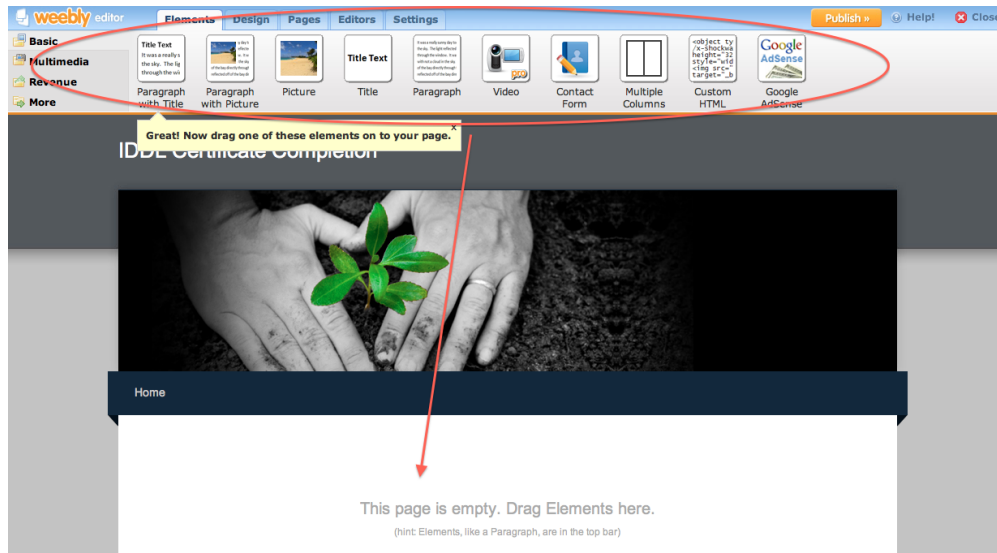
weebly editor

Elements | Design | Pages | Editors | Settings

Publish » | Help! | Close

Basic
Multimedia
Revenue
More

Title Text
It was a really s
the sky. The lig
through the wi

Paragraph with Title | Paragraph with Picture | Picture | Title Text | Title | Paragraph | Video | Contact Form | Multiple Columns | Custom HTML | Google AdSense

<object ty
/x-Shockwa
height="32
style="wid
<img src="
target="_b

Google AdSense

Great! Now drag one of these elements on to your page.

IDDL Certificate Completion

Home

This page is empty. Drag Elements here.

(hint: Elements, like a Paragraph, are in the top bar)